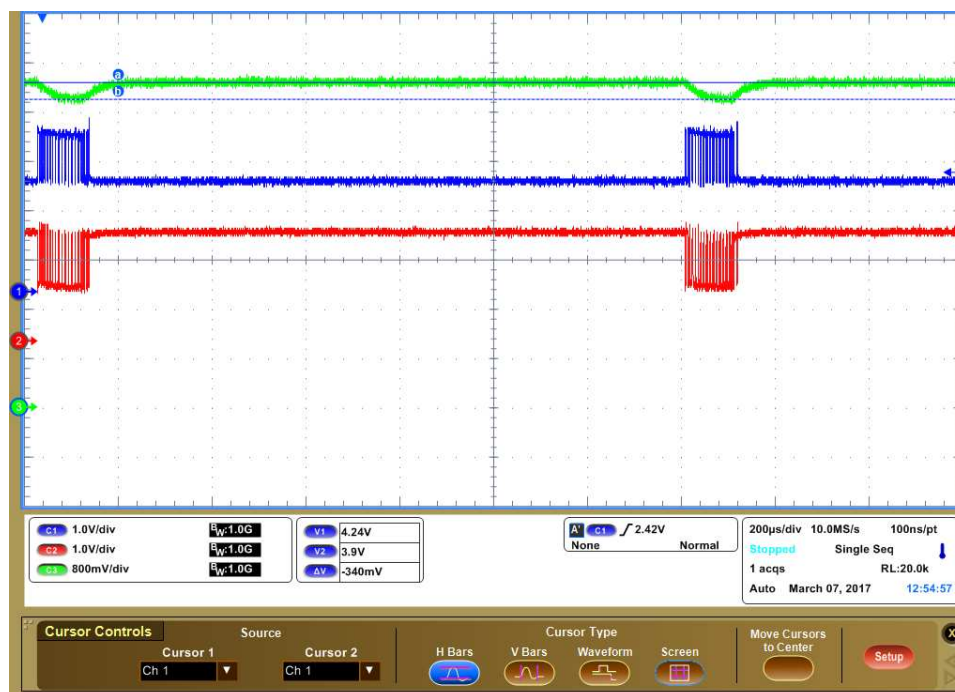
a
b
1
2
3

C1 1.0V/div BW:1.0G
C2 1.0V/div BW:1.0G
C3 800mV/div BW:1.0G

V1 4.24V
V2 3.9V
ΔV -340mV

A' C1 ƒ 2.42V
None Normal

200µs/div 10.0MS/s 100ns/pt
Stopped Single Seq
1 acqs RL:20.0k
Auto March 07, 2017 12:54:57

Cursor Controls
Source
Cursor 1 Ch 1
Cursor 2 Ch 1
Cursor Type
H Bars V Bars Waveform Screen
Move Cursors to Center
Setup
X